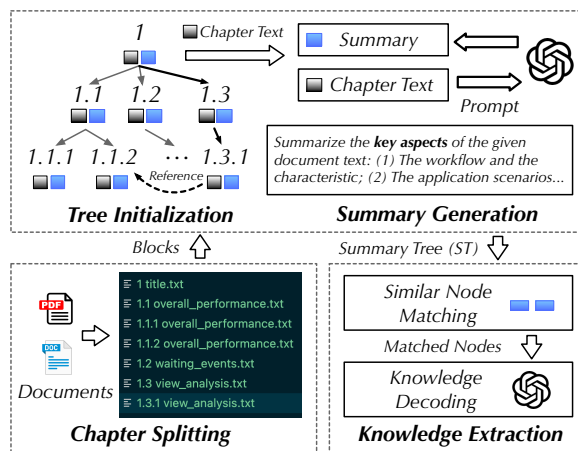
1

Chapter Text

Summary

Chapter Text

Prompt

1.1 1.2 1.3

1.1.1 1.1.2 … 1.3.1

Reference

Summarize the **key aspects** of the given document text: (1) The workflow and the characteristic; (2) The application scenarios...

**Tree Initialization**

**Summary Generation**

Blocks

Summary Tree (ST)

PDF

DOC

Documents

1 title.txt
1.1 overall_performance.txt
1.1.1 overall_performance.txt
1.1.2 overall_performance.txt
1.2 waiting_events.txt
1.3 view_analysis.txt
1.3.1 view_analysis.txt

Similar Node Matching

Matched Nodes

Knowledge Decoding

**Chapter Splitting**

**Knowledge Extraction**